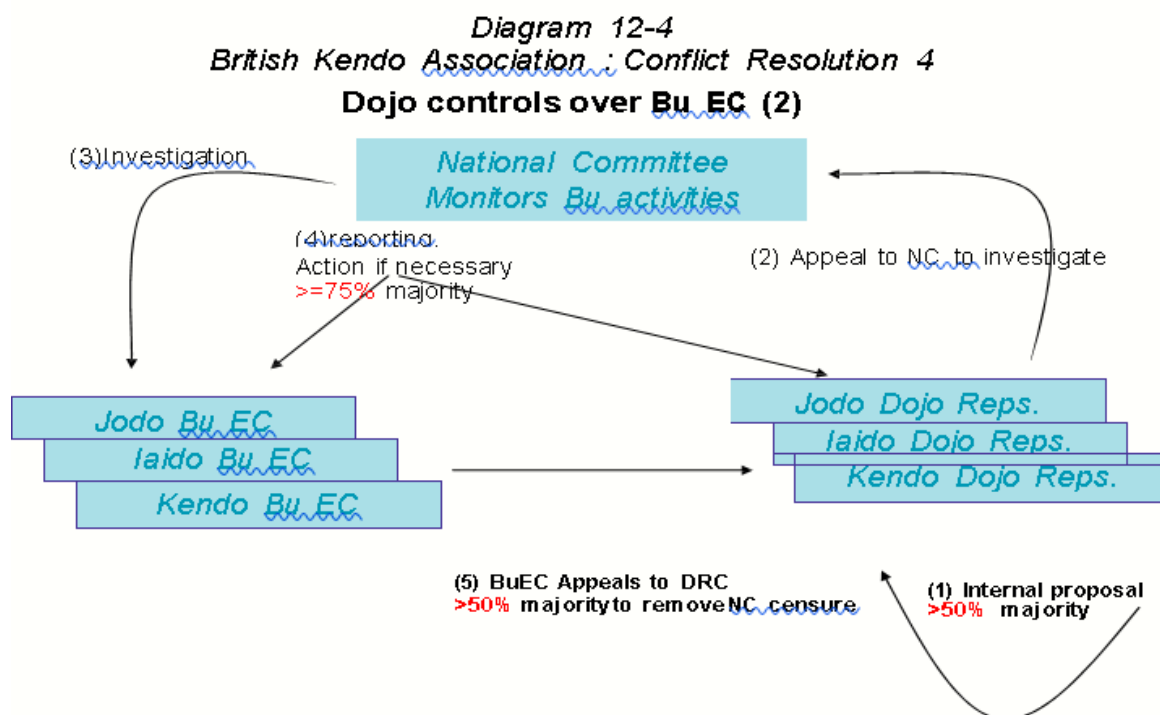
Diagram 12-4
British Kendo Association : Conflict Resolution 4
Dojo controls over Bu EC (2)

(3)Investigation

National Committee
Monitors Bu activities

(4)reporting.
Action if necessary
>=75% majority

(2) Appeal to NC to investigate

Jodo Bu EC
Iaido Bu EC
Kendo Bu EC

Jodo Dojo Reps.
Iaido Dojo Reps.
Kendo Dojo Reps.

(5) BuEC Appeals to DRC
>50% majority to remove NC censure

(1) Internal proposal
>50% majority